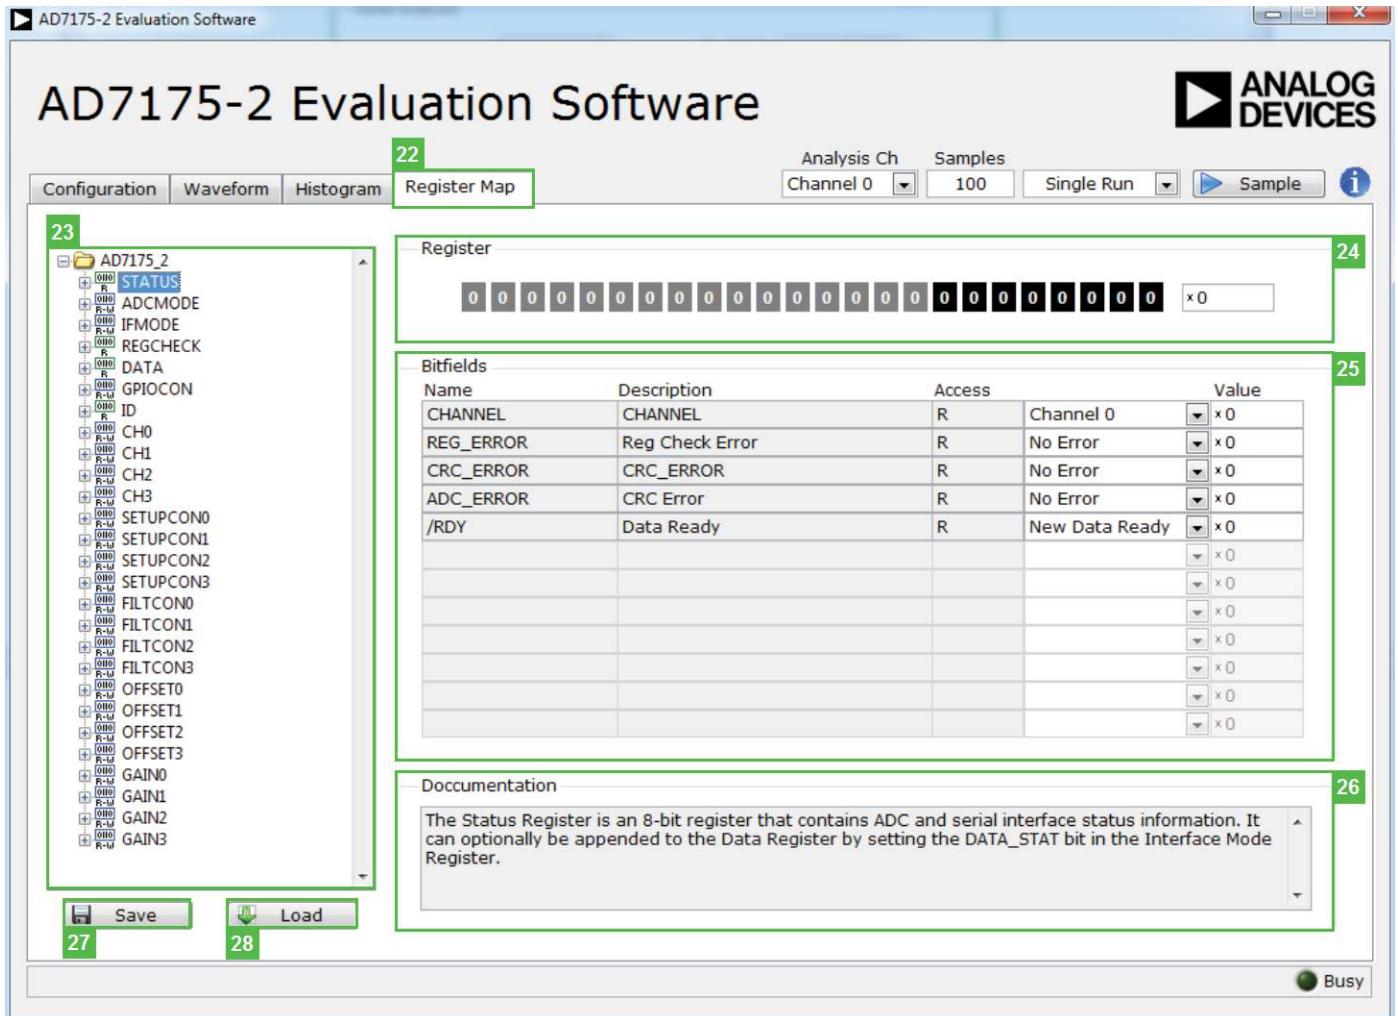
AD7175-2 Evaluation Software

AD7175-2 Evaluation Software

ANALOG DEVICES

22

Configuration Waveform Histogram Register Map

Analysis Ch Samples
Channel 0 100 Single Run Sample

23

AD7175_2
STATUS
ADCMODE
IFMODE
REGCHECK
DATA
GPIOCON
ID
CH0
CH1
CH2
CH3
SETUPCON0
SETUPCON1
SETUPCON2
SETUPCON3
FILTCON0
FILTCON1
FILTCON2
FILTCON3
OFFSET0
OFFSET1
OFFSET2
OFFSET3
GAIN0
GAIN1
GAIN2
GAIN3

Register

24

0 0 0 0 0 0 0 0 0 0 0 0 0 0 0 0 0 0 0 0 0 0 0 0 x0

Bitfields

25

| Name | Description | Access | | Value |
|---|---|---|---|---|
| CHANNEL | CHANNEL | R | Channel 0 | x0 |
| REG_ERROR | Reg Check Error | R | No Error | x0 |
| CRC_ERROR | CRC_ERROR | R | No Error | x0 |
| ADC_ERROR | CRC Error | R | No Error | x0 |
| /RDY | Data Ready | R | New Data Ready | x0 |
| | | | | x0 |
| | | | | x0 |
| | | | | x0 |
| | | | | x0 |
| | | | | x0 |
| | | | | x0 |
| | | | | x0 |

Doccumentation

26

The Status Register is an 8-bit register that contains ADC and serial interface status information. It can optionally be appended to the Data Register by setting the DATA_STAT bit in the Interface Mode Register.

Save Load

27 28

Busy